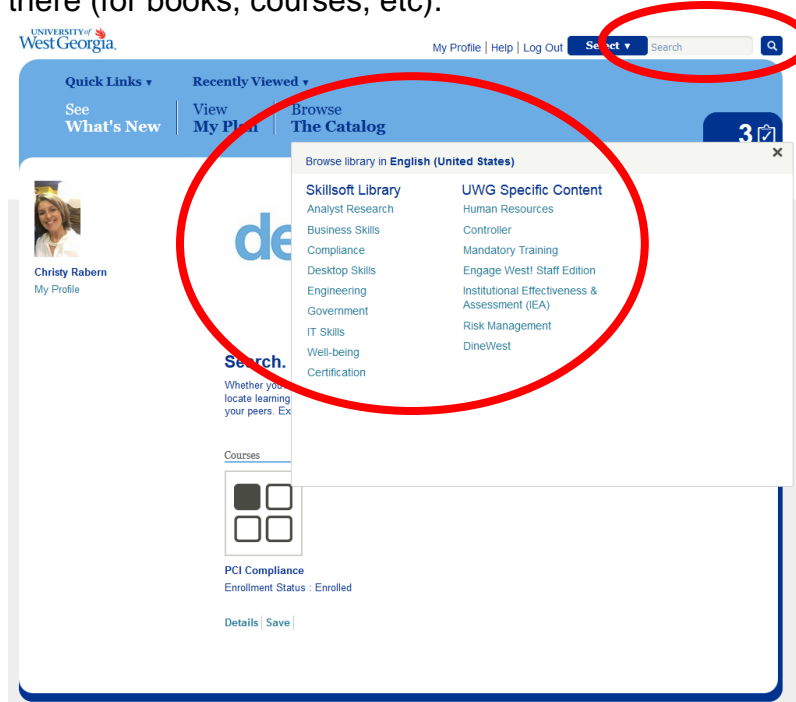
there (for books, courses, etc).

UNIVERSITY of West Georgia.

My Profile | Help | Log Out Select ▾ Search

Quick Links ▾ Recently Viewed ▾

See What's New | View My Plan | Browse The Catalog

3

Browse library in English (United States)

×

Christy Rabern
My Profile

de

Skillsoft Library
Analyst Research
Business Skills
Compliance
Desktop Skills
Engineering
Government
IT Skills
Well-being
Certification

UWG Specific Content
Human Resources
Controller
Mandatory Training
Engage West! Staff Edition
Institutional Effectiveness & Assessment (IEA)
Risk Management
DineWest

Search.
Whether you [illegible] locate learning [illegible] your peers. Ex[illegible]

Courses

PCI Compliance
Enrollment Status : Enrolled

Details | Save